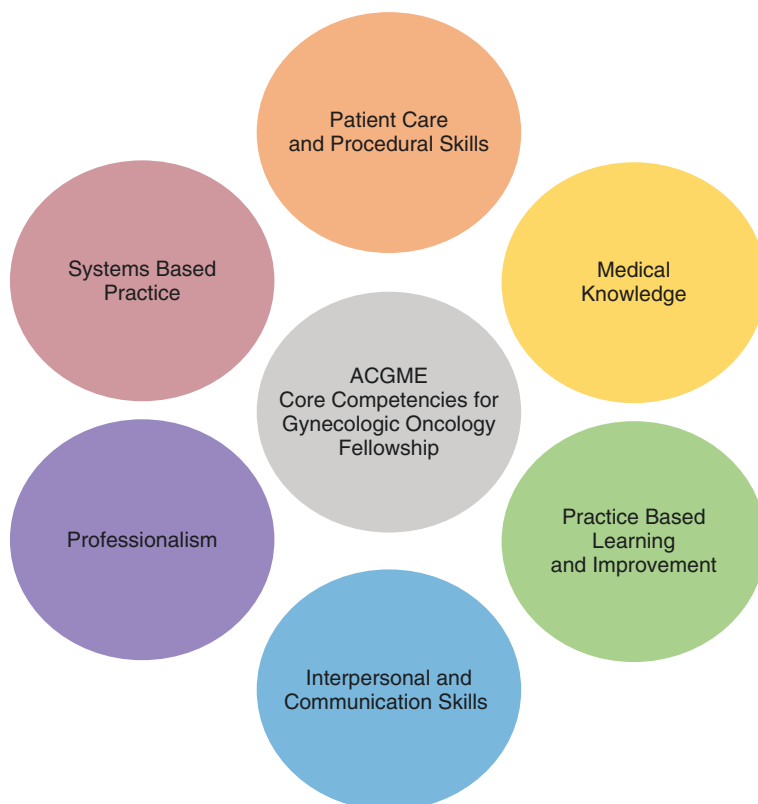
Patient Care and Procedural Skills

Systems Based Practice

Medical Knowledge

ACGME Core Competencies for Gynecologic Oncology Fellowship

Professionalism

Practice Based Learning and Improvement

Interpersonal and Communication Skills